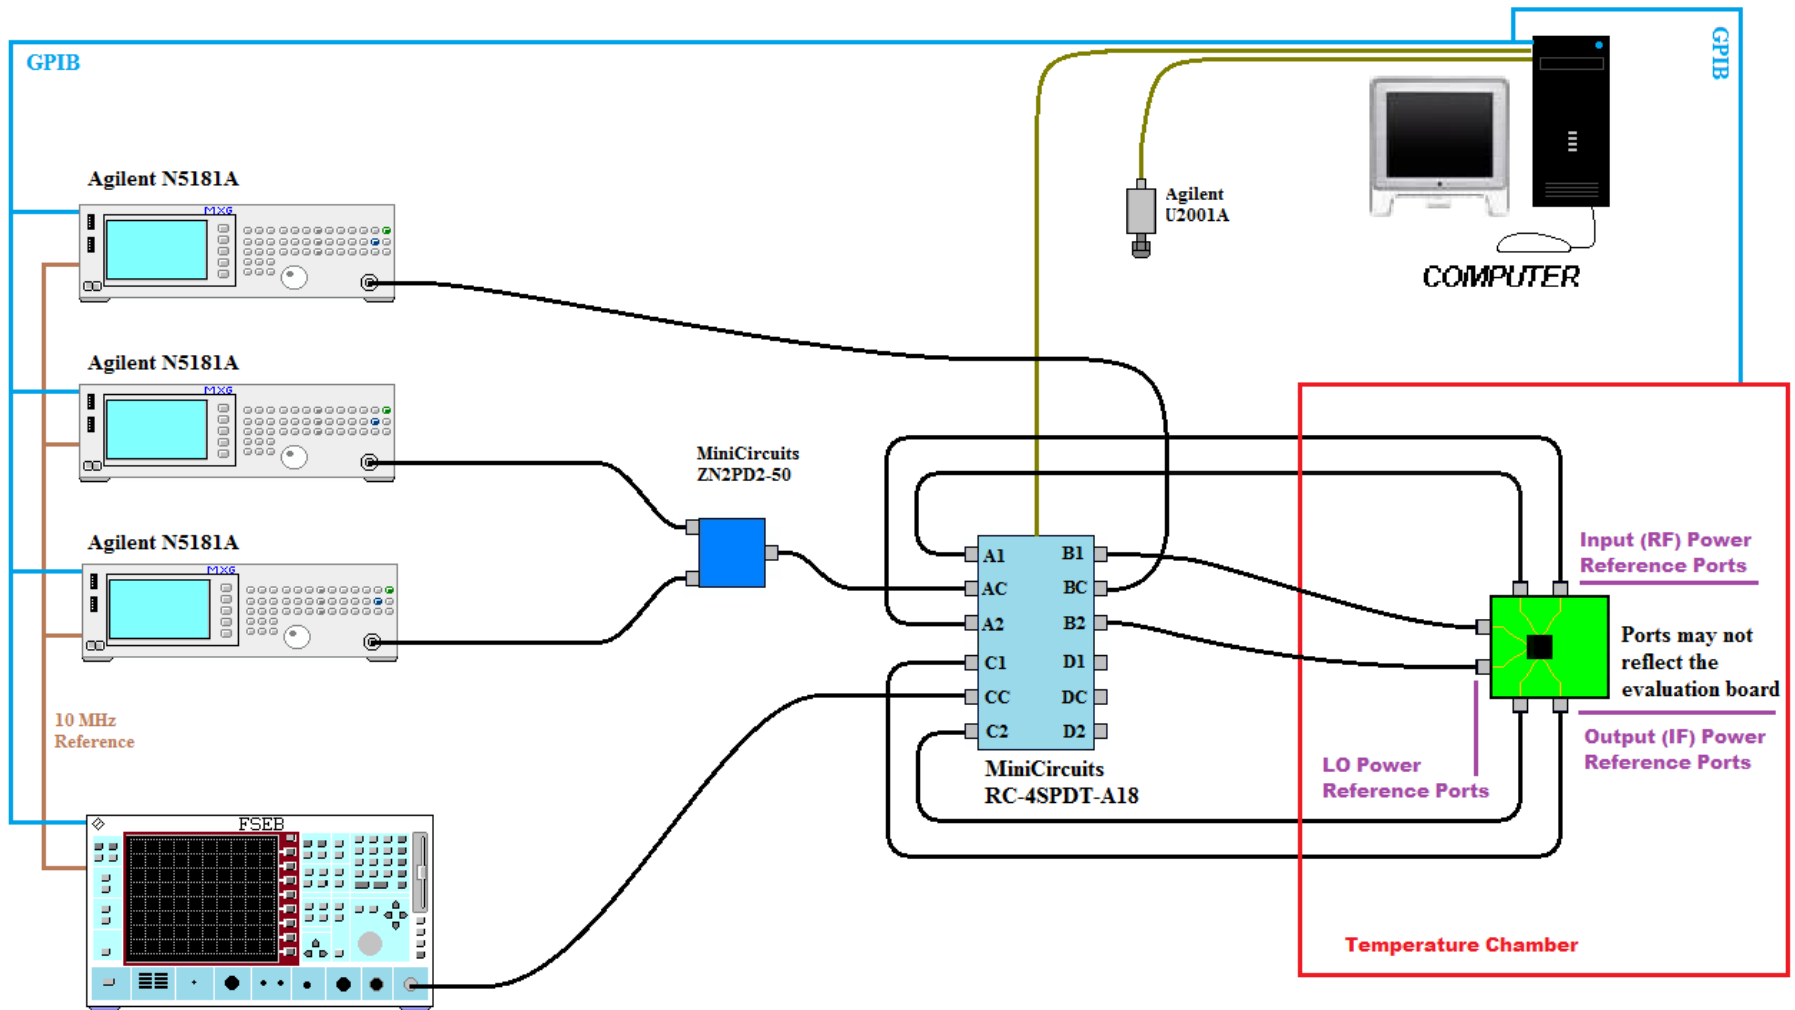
GPIB

GPIB

Agilent N5181A

MXG

Agilent N5181A

MXG

Agilent N5181A

MXG

Agilent U2001A

COMPUTER

MiniCircuits ZN2PD2-50

A1
AC
A2
C1
CC
C2
B1
BC
B2
D1
DC
D2

MiniCircuits RC-4SPDT-A18

Input (RF) Power Reference Ports

Ports may not reflect the evaluation board

Output (IF) Power Reference Ports

LO Power Reference Ports

10 MHz Reference

FSEB

Temperature Chamber